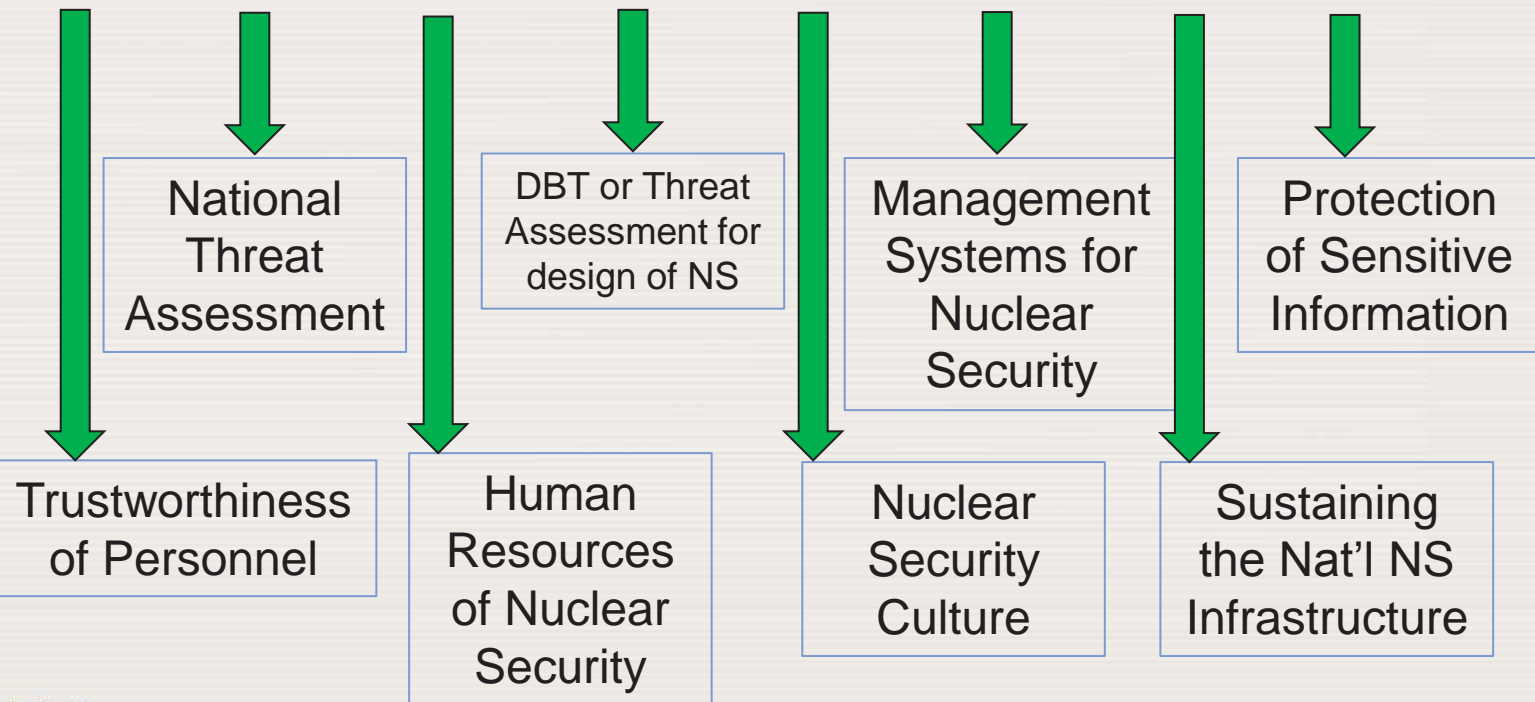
National Threat Assessment

DBT or Threat Assessment for design of NS

Management Systems for Nuclear Security

Protection of Sensitive Information

Trustworthiness of Personnel

Human Resources of Nuclear Security

Nuclear Security Culture

Sustaining the Nat'l NS Infrastructure